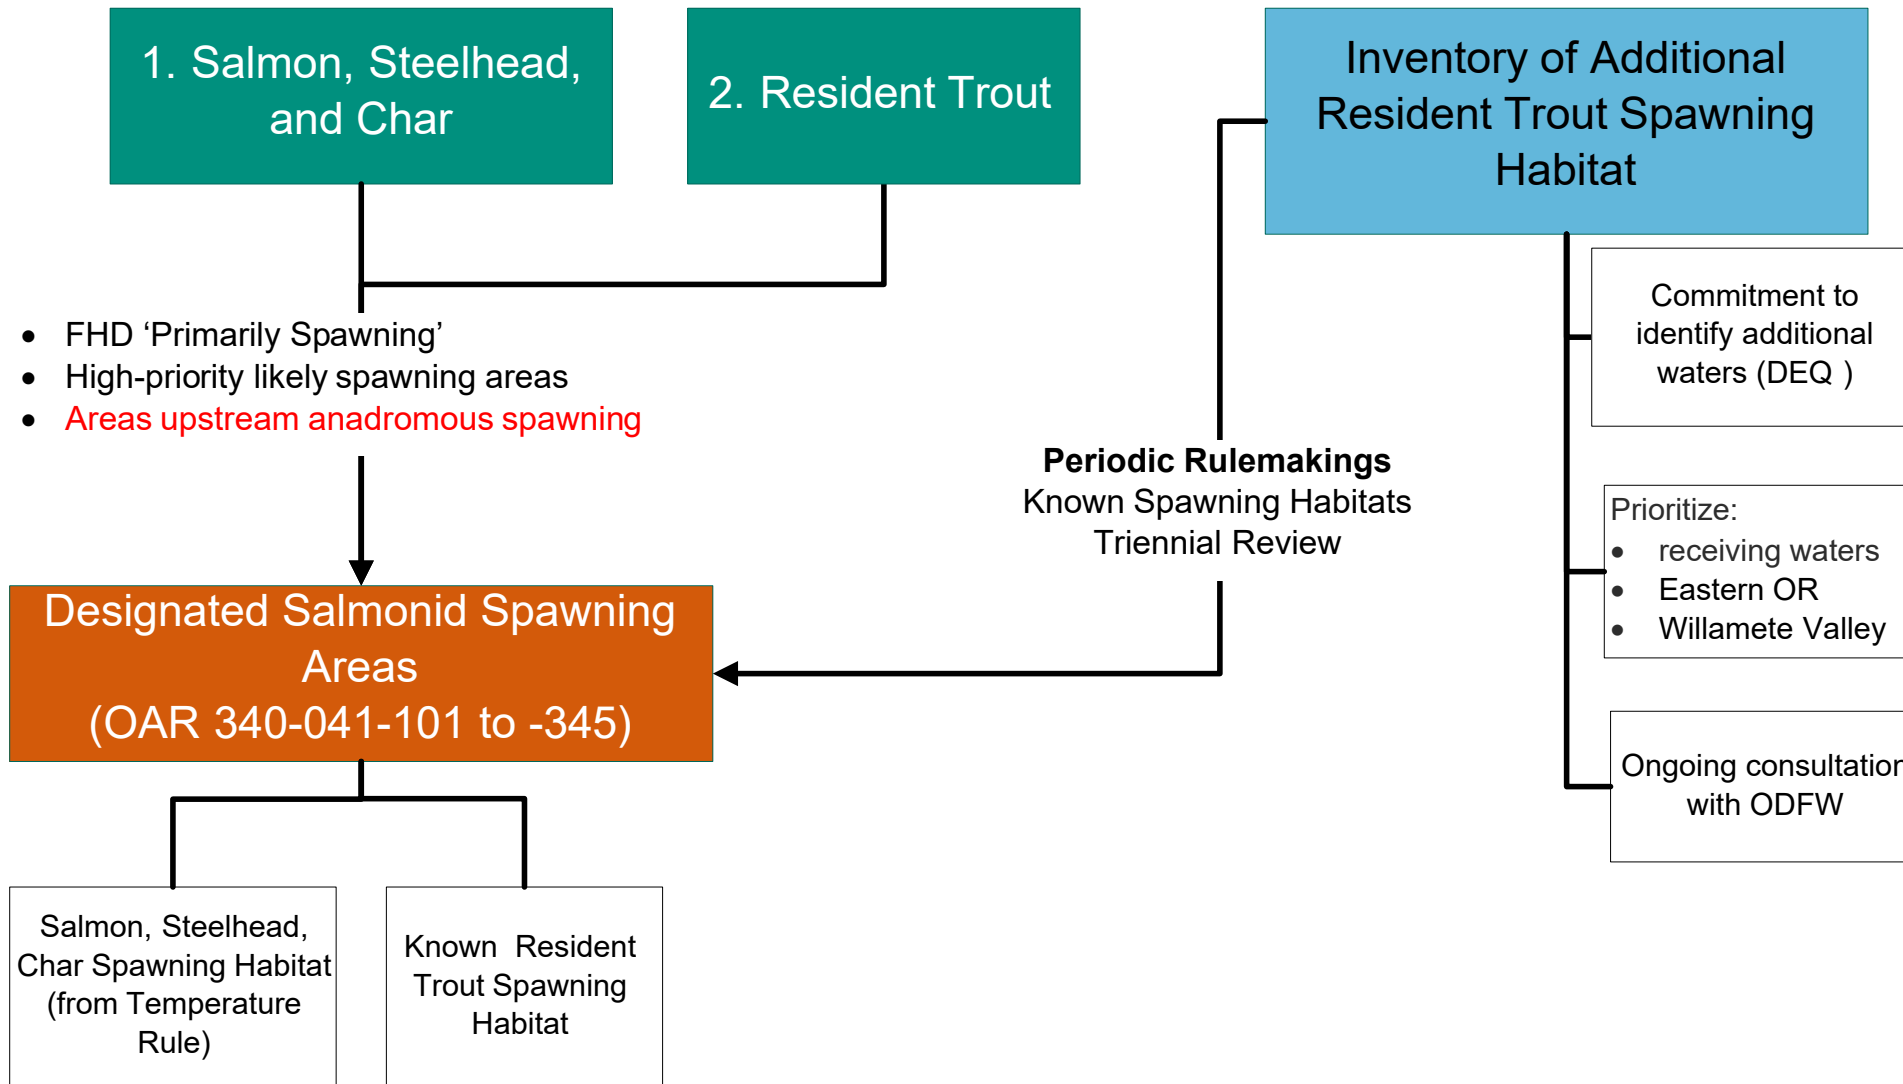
1. Salmon, Steelhead, and Char

2. Resident Trout

Inventory of Additional Resident Trout Spawning Habitat

- FHD ‘Primarily Spawning’
- High-priority likely spawning areas
- Areas upstream anadromous spawning

Commitment to identify additional waters (DEQ )

Periodic Rulemakings
Known Spawning Habitats
Triennial Review

Prioritize:
- receiving waters
- Eastern OR
- Willamete Valley

Designated Salmonid Spawning Areas
(OAR 340-041-101 to -345)

Ongoing consultatior with ODFW

Salmon, Steelhead, Char Spawning Habitat (from Temperature Rule)

Known Resident Trout Spawning Habitat